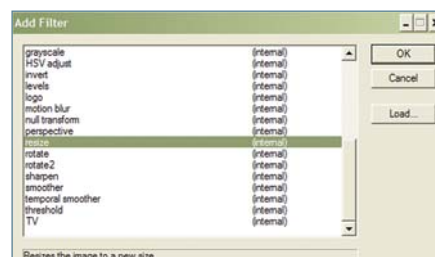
Add Filter

grayscale (internal)
HSV adjust (internal)
invert (internal)
levels (internal)
logo (internal)
motion blur (internal)
null transform (internal)
perspective (internal)
resize (internal)
rotate (internal)
rotate2 (internal)
sharpen (internal)
smoother (internal)
temporal smoother (internal)
threshold (internal)
TV (internal)

OK
Cancel
Load...

Resizes the image to a new size